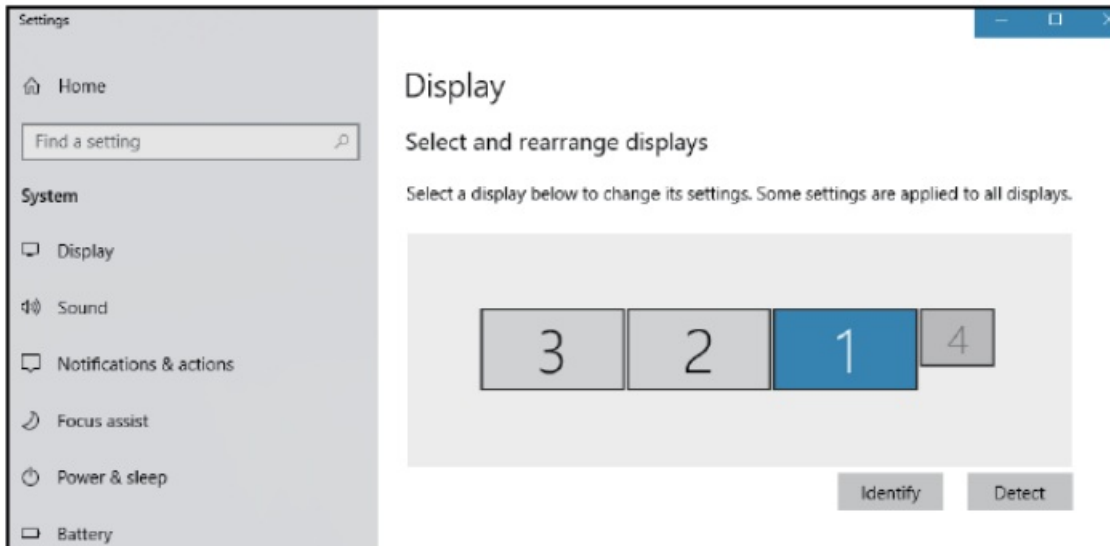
Settings

Home

Find a setting

System

Display

Sound

Notifications & actions

Focus assist

Power & sleep

Battery

Display

Select and rearrange displays

Select a display below to change its settings. Some settings are applied to all displays.

3

2

1

4

Identify

Detect